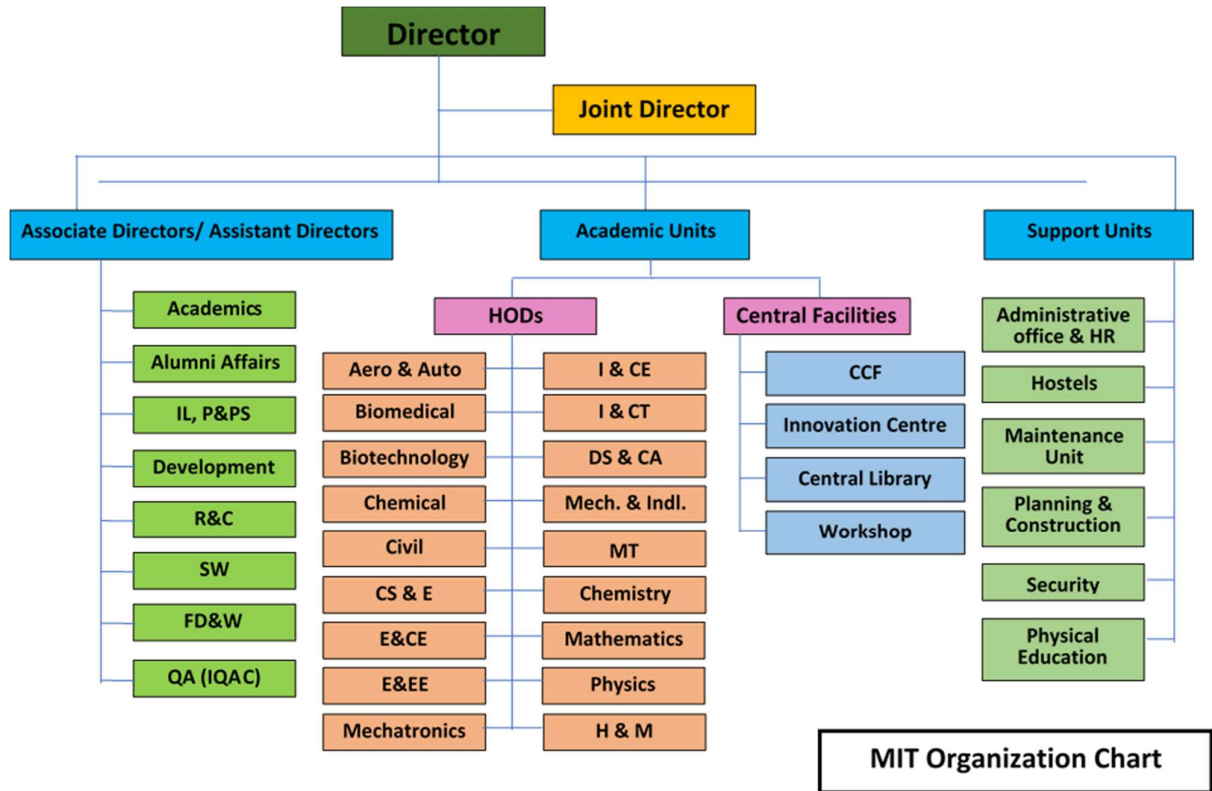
Director

Joint Director

Associate Directors/ Assistant Directors

Academics

Alumni Affairs

IL, P&PS

Development

R&C

SW

FD&W

QA (IQAC)

Academic Units

HODs

Aero & Auto

Biomedical

Biotechnology

Chemical

Civil

CS & E

E&CE

E&EE

Mechatronics

I & CE

I & CT

DS & CA

Mech. & Indl.

MT

Chemistry

Mathematics

Physics

H & M

Central Facilities

CCF

Innovation Centre

Central Library

Workshop

Support Units

Administrative office & HR

Hostels

Maintenance Unit

Planning & Construction

Security

Physical Education

MIT Organization Chart